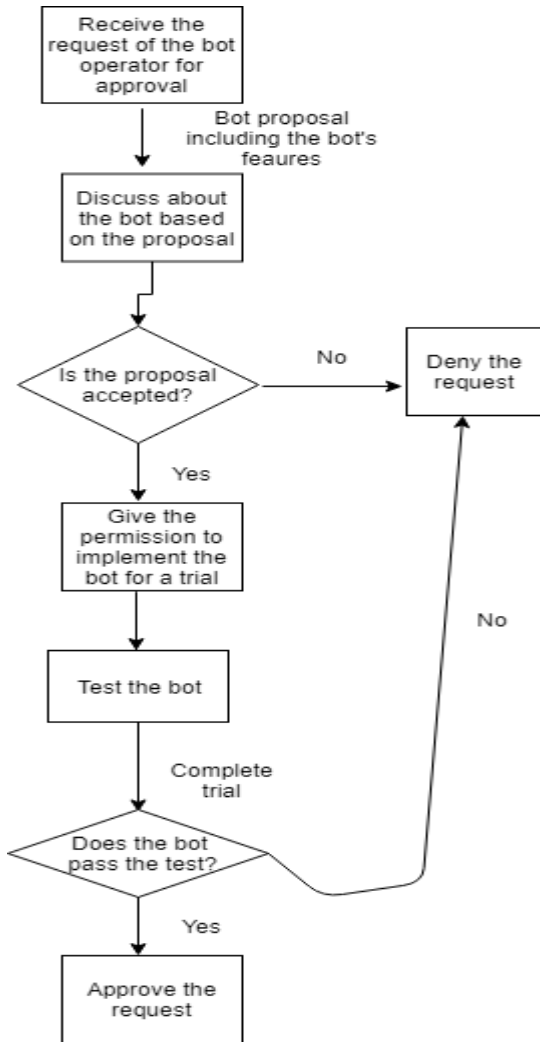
Receive the request of the bot operator for approval

Bot proposal including the bot's feaures

Discuss about the bot based on the proposal

Is the proposal accepted?

No

Deny the request

Yes

Give the permission to implement the bot for a trial

No

Test the bot

Complete trial

Does the bot pass the test?

Yes

Approve the request